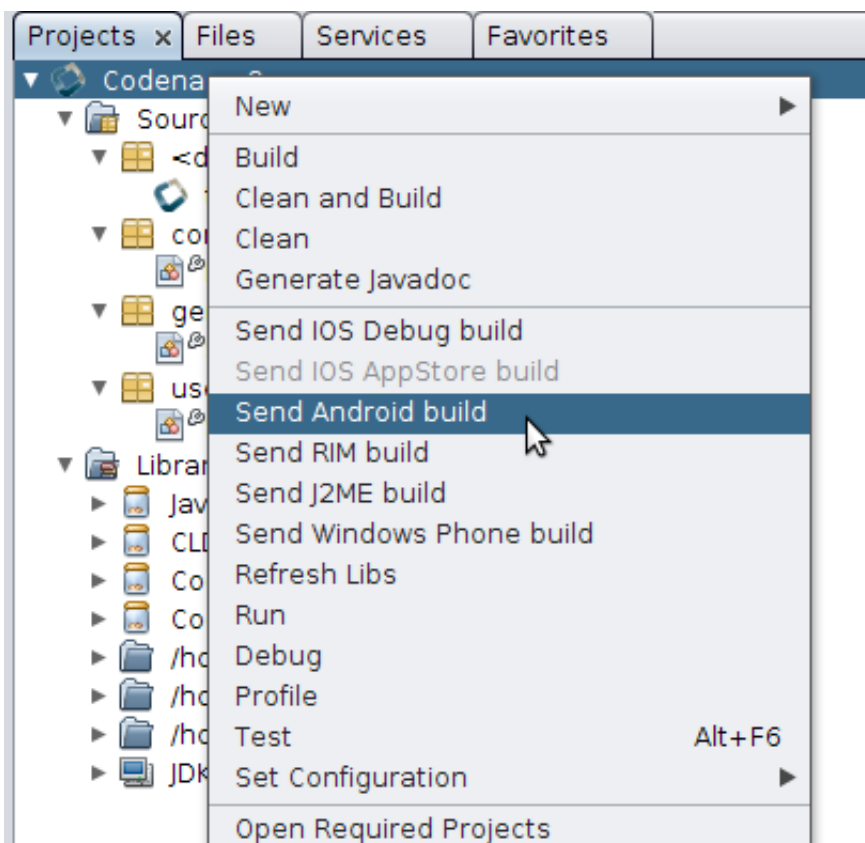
Projects × Files Services Favorites

Codena
Sourc
<d
co
ge
us
Librar
Jav
CLD
Co
Co
/ho
/ho
/ho
JDK

New
Build
Clean and Build
Clean
Generate Javadoc
Send IOS Debug build
Send IOS AppStore build
Send Android build
Send RIM build
Send J2ME build
Send Windows Phone build
Refresh Libs
Run
Debug
Profile
Test Alt+F6
Set Configuration
Open Required Projects